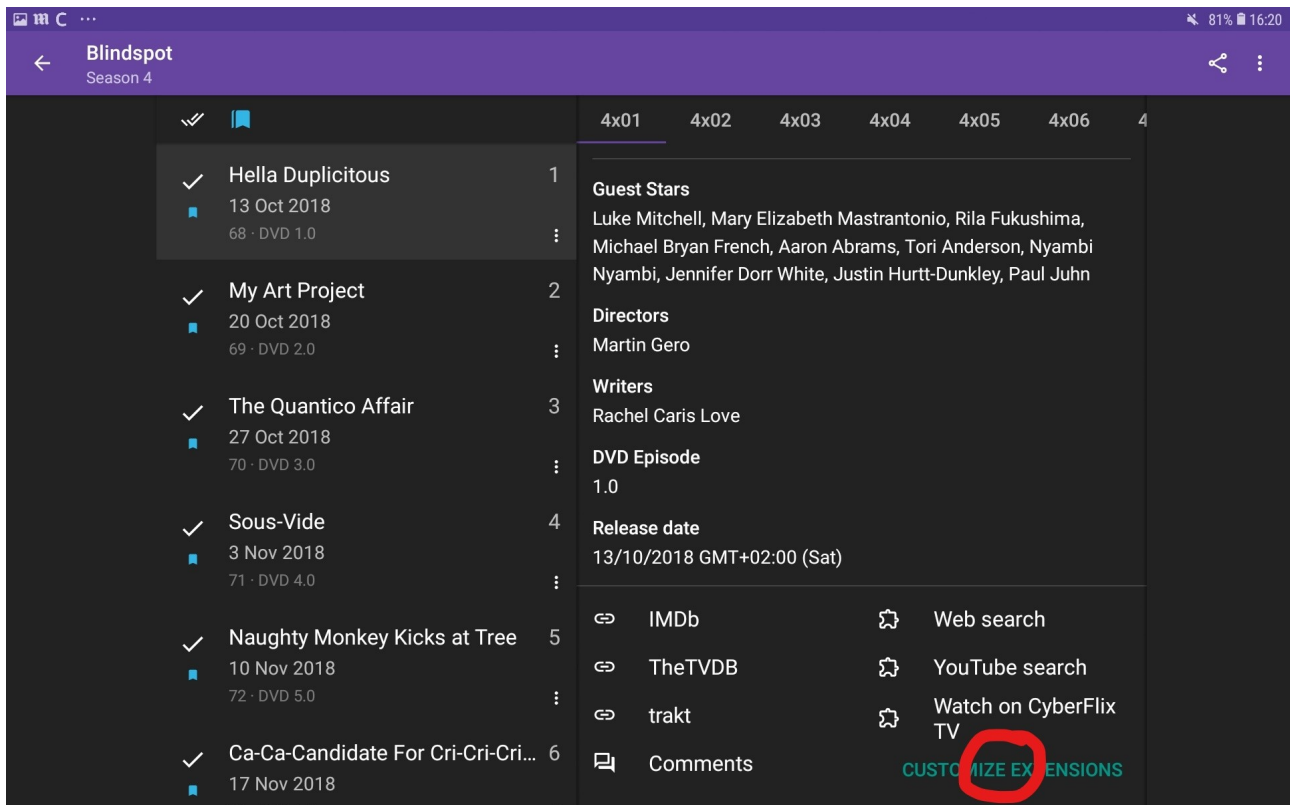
81% 16:20

Blindspot
Season 4

Hella Duplicitous 1
13 Oct 2018
68 · DVD 1.0

My Art Project 2
20 Oct 2018
69 · DVD 2.0

The Quantico Affair 3
27 Oct 2018
70 · DVD 3.0

Sous-Vide 4
3 Nov 2018
71 · DVD 4.0

Naughty Monkey Kicks at Tree 5
10 Nov 2018
72 · DVD 5.0

Ca-Ca-Candidate For Cri-Cri-Cri... 6
17 Nov 2018

4x01 4x02 4x03 4x04 4x05 4x06 4

Guest Stars
Luke Mitchell, Mary Elizabeth Mastrantonio, Rila Fukushima, Michael Bryan French, Aaron Abrams, Tori Anderson, Nyambi Nyambi, Jennifer Dorr White, Justin Hurtt-Dunkley, Paul Juhn

Directors
Martin Gero

Writers
Rachel Caris Love

DVD Episode
1.0

Release date
13/10/2018 GMT+02:00 (Sat)

IMDb
TheTVDB
trakt
Comments

Web search
YouTube search
Watch on CyberFlix TV

CUSTO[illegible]MIZE EX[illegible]ENSIONS